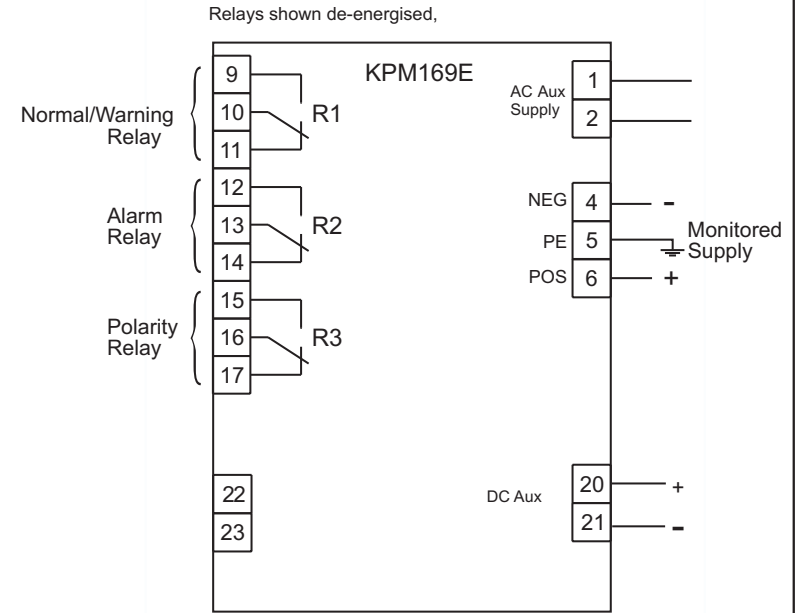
Relays shown de-energised,

KPM169E

Normal/Warning Relay

9
10
11
R1

Alarm Relay

12
13
14
R2

Polarity Relay

15
16
17
R3

22
23

AC Aux Supply
1
2

NEG 4 -
PE 5
POS 6 +
Monitored Supply

DC Aux
20 +
21 -